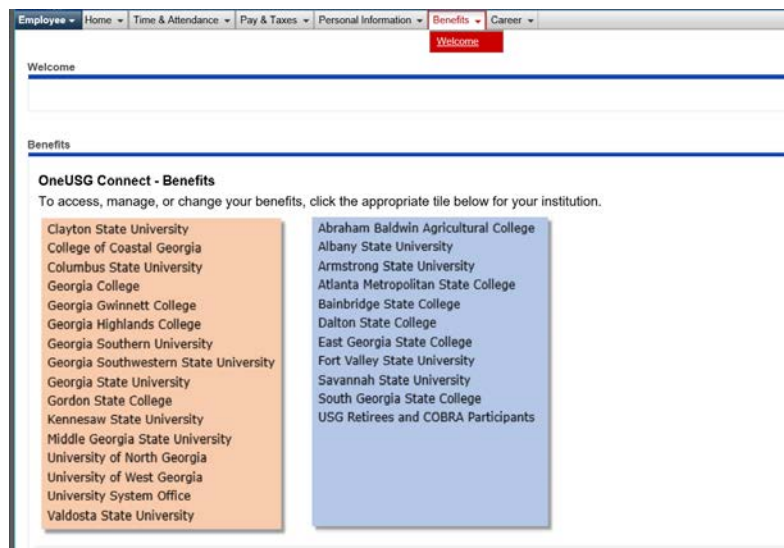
Employee ▾ | Home ▾ | Time & Attendance ▾ | Pay & Taxes ▾ | Personal Information ▾ | Benefits ▾ | Career ▾

Welcome

Welcome

Benefits

**OneUSG Connect - Benefits**

To access, manage, or change your benefits, click the appropriate tile below for your institution.

Clayton State University
College of Coastal Georgia
Columbus State University
Georgia College
Georgia Gwinnett College
Georgia Highlands College
Georgia Southern University
Georgia Southwestern State University
Georgia State University
Gordon State College
Kennesaw State University
Middle Georgia State University
University of North Georgia
University of West Georgia
University System Office
Valdosta State University

Abraham Baldwin Agricultural College
Albany State University
Armstrong State University
Atlanta Metropolitan State College
Bainbridge State College
Dalton State College
East Georgia State College
Fort Valley State University
Savannah State University
South Georgia State College
USG Retirees and COBRA Participants